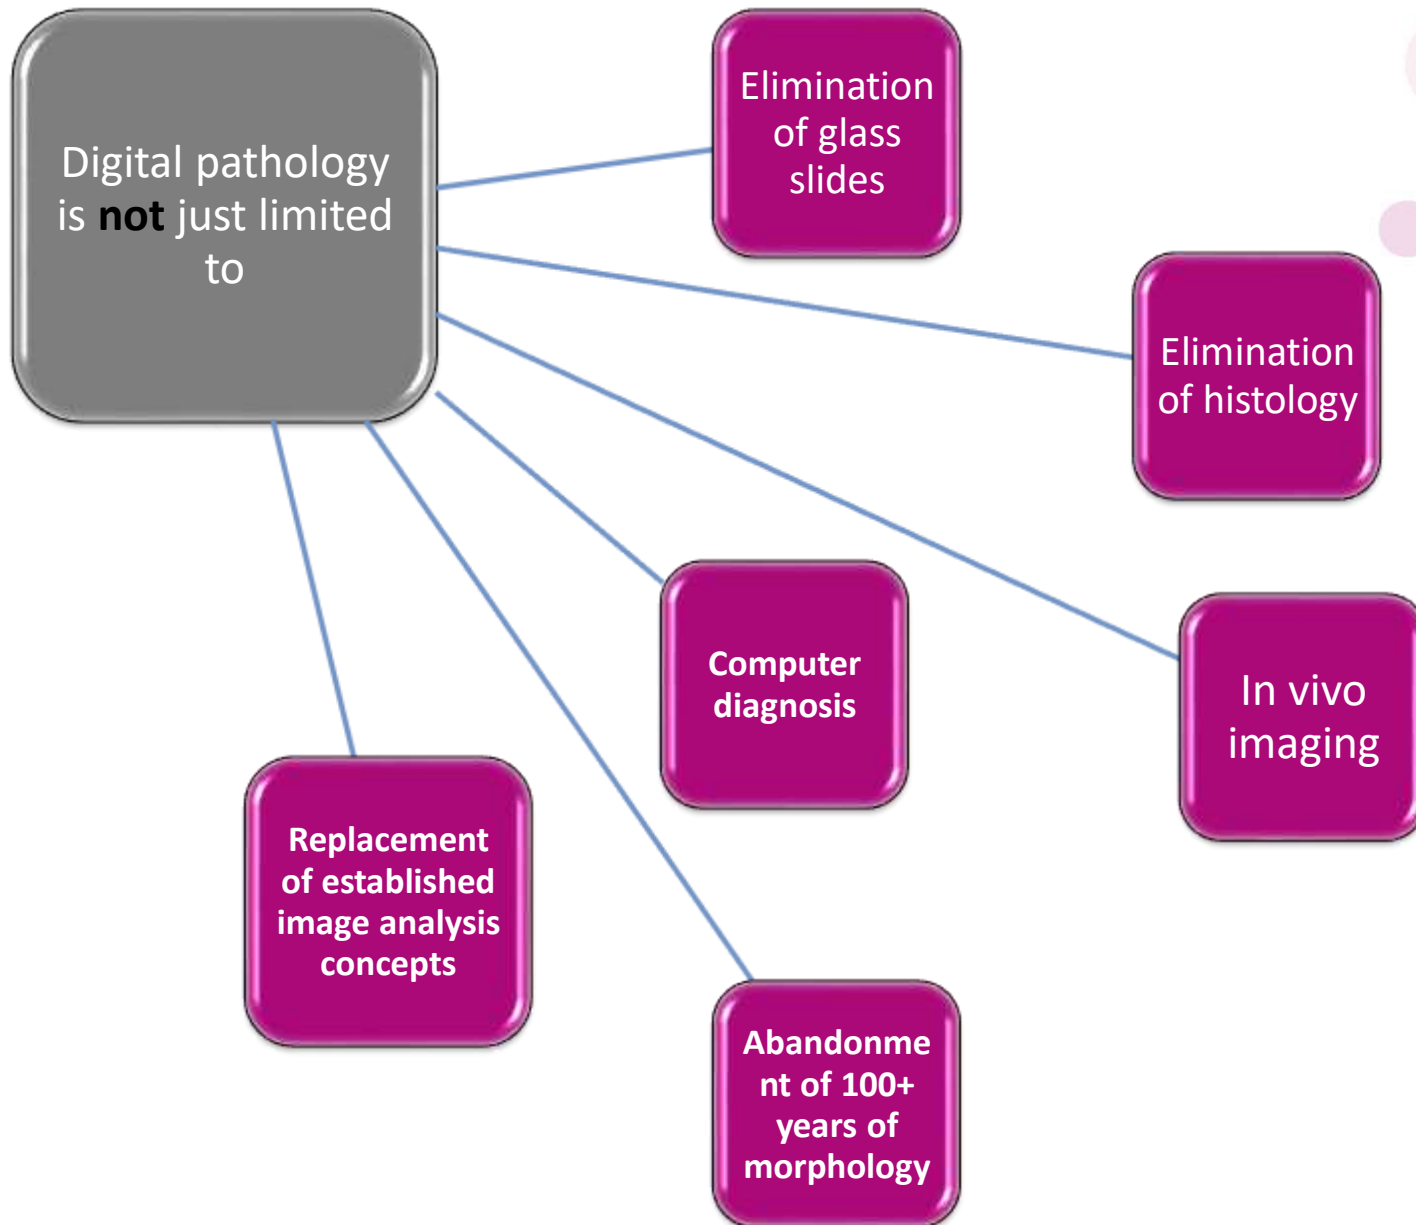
Digital pathology is **not** just limited to

Elimination of glass slides

Elimination of histology

Computer diagnosis

In vivo imaging

Replacement of established image analysis concepts

Abandonment of 100+ years of morphology